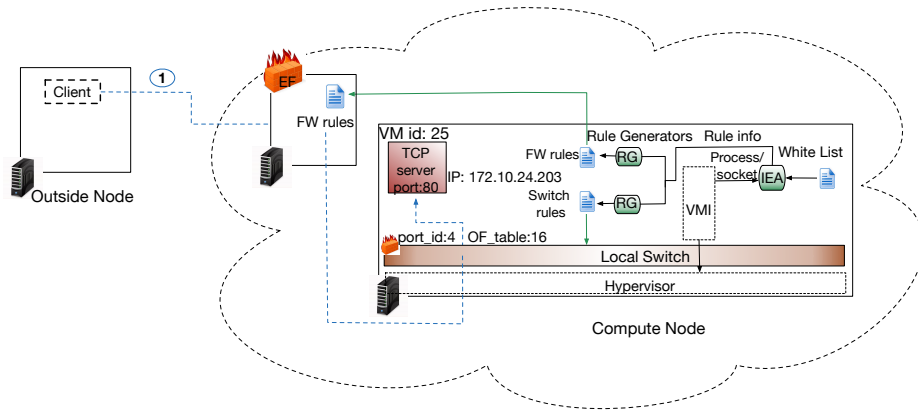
Client

1

EF

FW rules

Outside Node

VM id: 25

TCP server port:80

IP: 172.10.24.203

Rule Generators

Rule info

FW rules

RG

Process/ socket

IEA

White List

Switch rules

RG

VMI

port_id:4

OF_table:16

Local Switch

Hypervisor

Compute Node